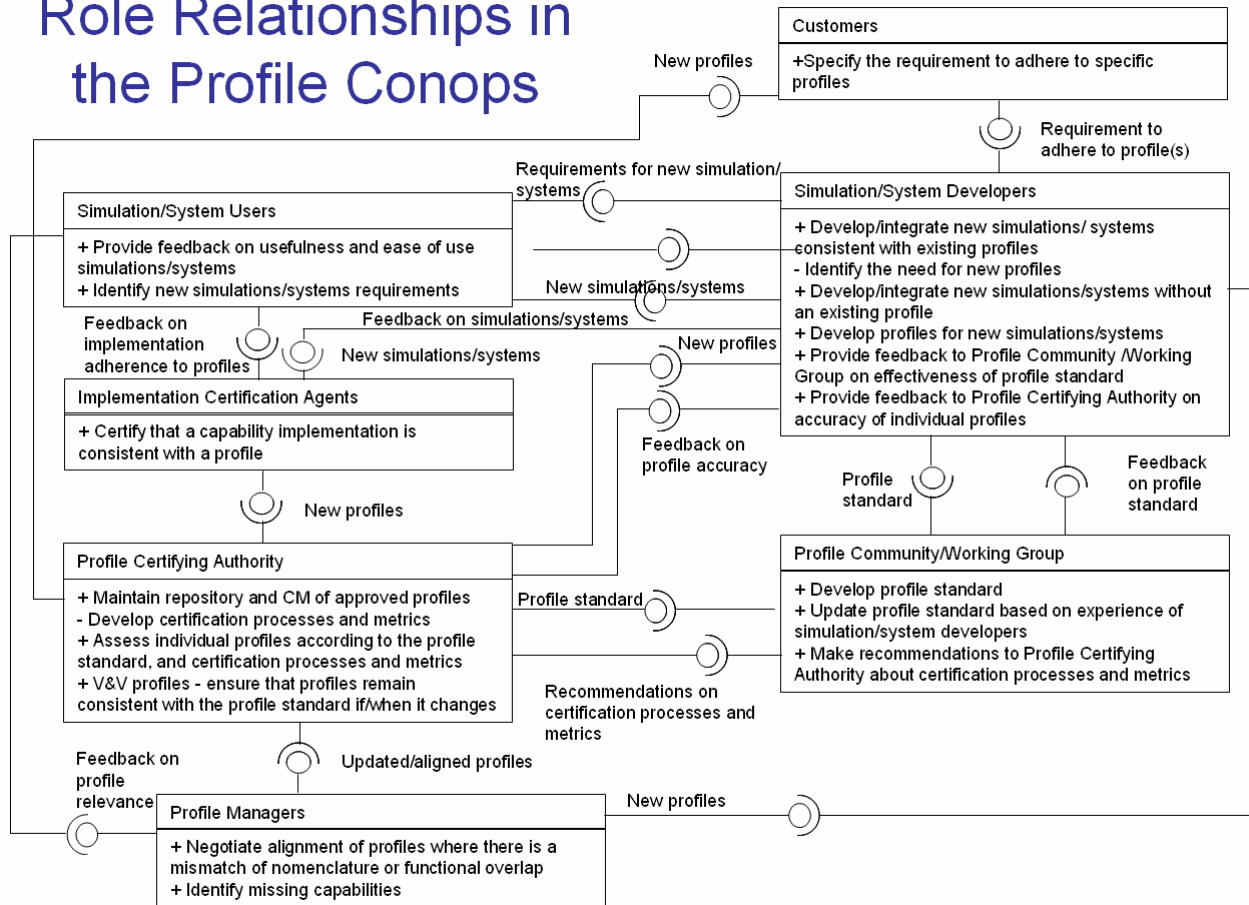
Role Relationships in the Profile Conops

Customers

+Specify the requirement to adhere to specific profiles

New profiles

Requirement to adhere to profile(s)

Requirements for new simulation/ systems

Simulation/System Users

+ Provide feedback on usefulness and ease of use simulations/systems
+ Identify new simulations/systems requirements

Simulation/System Developers

+ Develop/integrate new simulations/ systems consistent with existing profiles
- Identify the need for new profiles
+ Develop/integrate new simulations/systems without an existing profile
+ Develop profiles for new simulations/systems
+ Provide feedback to Profile Community /Working Group on effectiveness of profile standard
+ Provide feedback to Profile Certifying Authority on accuracy of individual profiles

New simulations/systems

Feedback on implementation adherence to profiles

Feedback on simulations/systems

New simulations/systems

New profiles

Implementation Certification Agents

+ Certify that a capability implementation is consistent with a profile

Feedback on profile accuracy

Profile standard

Feedback on profile standard

New profiles

Profile Certifying Authority

+ Maintain repository and CM of approved profiles
- Develop certification processes and metrics
+ Assess individual profiles according to the profile standard, and certification processes and metrics
+ V&V profiles - ensure that profiles remain consistent with the profile standard if/when it changes

Profile standard

Profile Community/Working Group

+ Develop profile standard
+ Update profile standard based on experience of simulation/system developers
+ Make recommendations to Profile Certifying Authority about certification processes and metrics

Recommendations on certification processes and metrics

Feedback on profile relevance

Updated/aligned profiles

Profile Managers

+ Negotiate alignment of profiles where there is a mismatch of nomenclature or functional overlap
+ Identify missing capabilities

New profiles